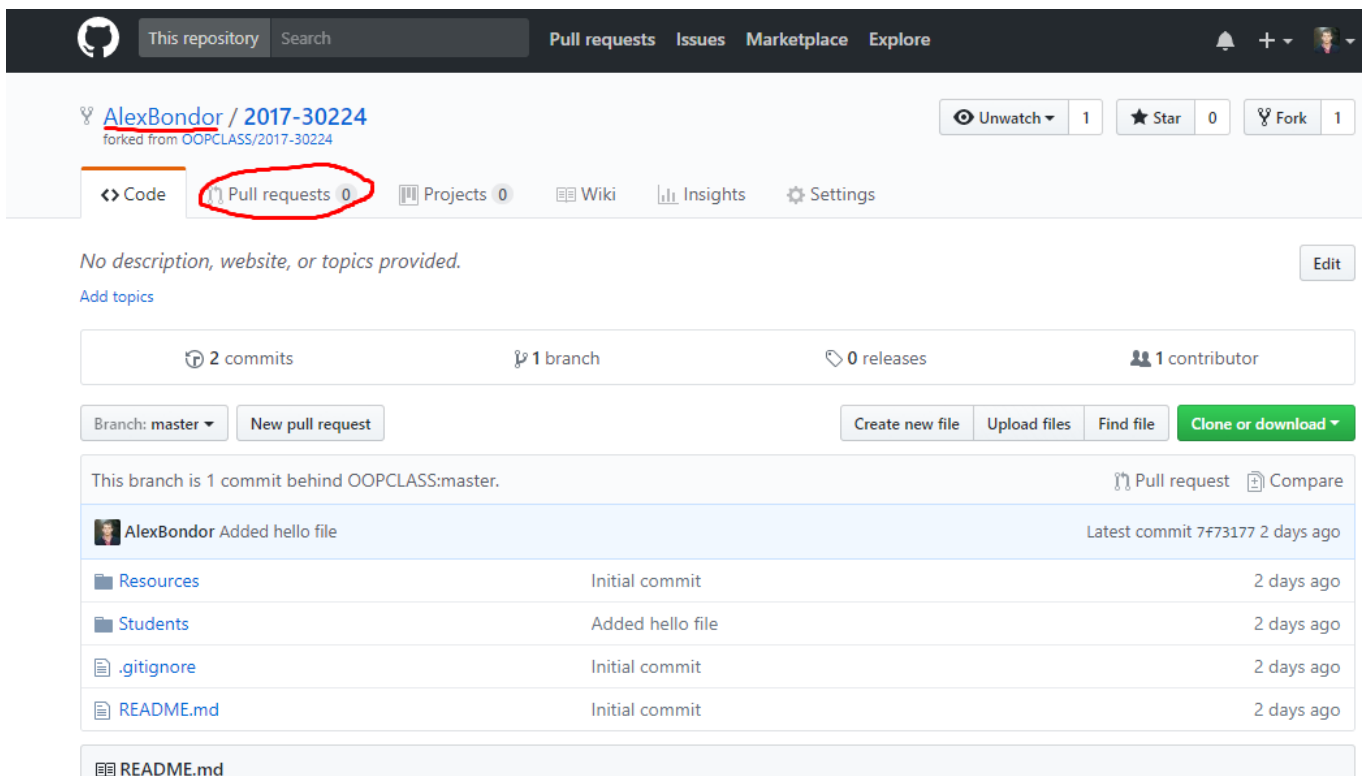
This repository Search Pull requests Issues Marketplace Explore

AlexBondor / 2017-30224
forked from OOPCLASS/2017-30224

Unwatch 1 Star 0 Fork 1

Code Pull requests 0 Projects 0 Wiki Insights Settings

No description, website, or topics provided.
Add topics

Edit

2 commits 1 branch 0 releases 1 contributor

Branch: master New pull request Create new file Upload files Find file Clone or download

This branch is 1 commit behind OOPCLASS:master. Pull request Compare

AlexBondor Added hello file Latest commit 7f73177 2 days ago

| | | |
|---|---|---|
| Resources | Initial commit | 2 days ago |
| Students | Added hello file | 2 days ago |
| .gitignore | Initial commit | 2 days ago |
| README.md | Initial commit | 2 days ago |

README.md